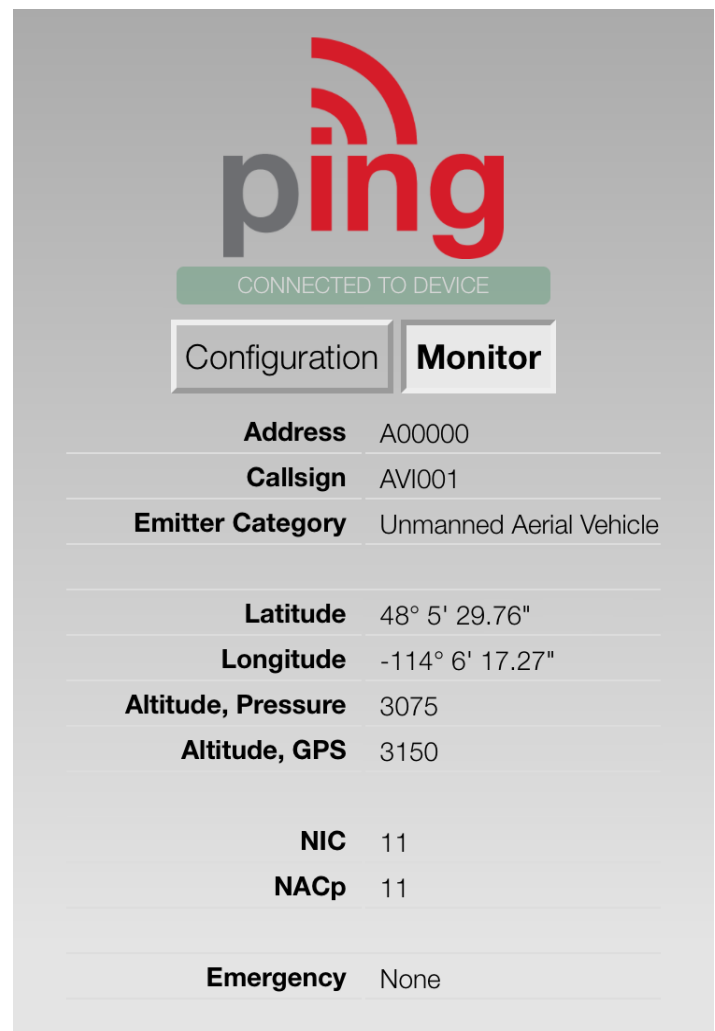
ping

CONNECTED TO DEVICE

Configuration Monitor

| | |
|---|---|
| Address | A00000 |
| Callsign | AVI001 |
| Emitter Category | Unmanned Aerial Vehicle |
| | |
| Latitude | 48° 5' 29.76" |
| Longitude | -114° 6' 17.27" |
| Altitude, Pressure | 3075 |
| Altitude, GPS | 3150 |
| | |
| NIC | 11 |
| NACp | 11 |
| | |
| Emergency | None |